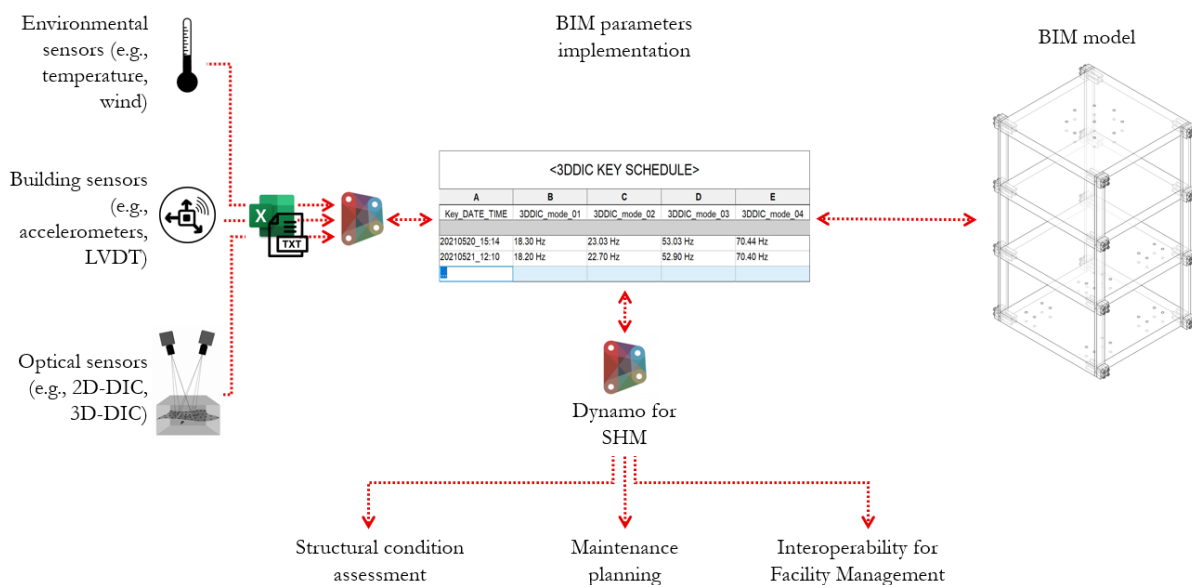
Environmental sensors (e.g., temperature, wind)

Building sensors (e.g., accelerometers, LVDT)

Optical sensors (e.g., 2D-DIC, 3D-DIC)

TXT

BIM parameters implementation

<3DDIC KEY SCHEDULE>

| A | B | C | D | E |
|---|---|---|---|---|
| Key_DATE_TIME | 3DDIC_mode_01 | 3DDIC_mode_02 | 3DDIC_mode_03 | 3DDIC_mode_04 |
| 20210520_15:14 | 18.30 Hz | 23.03 Hz | 53.03 Hz | 70.44 Hz |
| 20210521_12:10 | 18.20 Hz | 22.70 Hz | 52.90 Hz | 70.40 Hz |

BIM model

Dynamo for SHM

Structural condition assessment

Maintenance planning

Interoperability for Facility Management